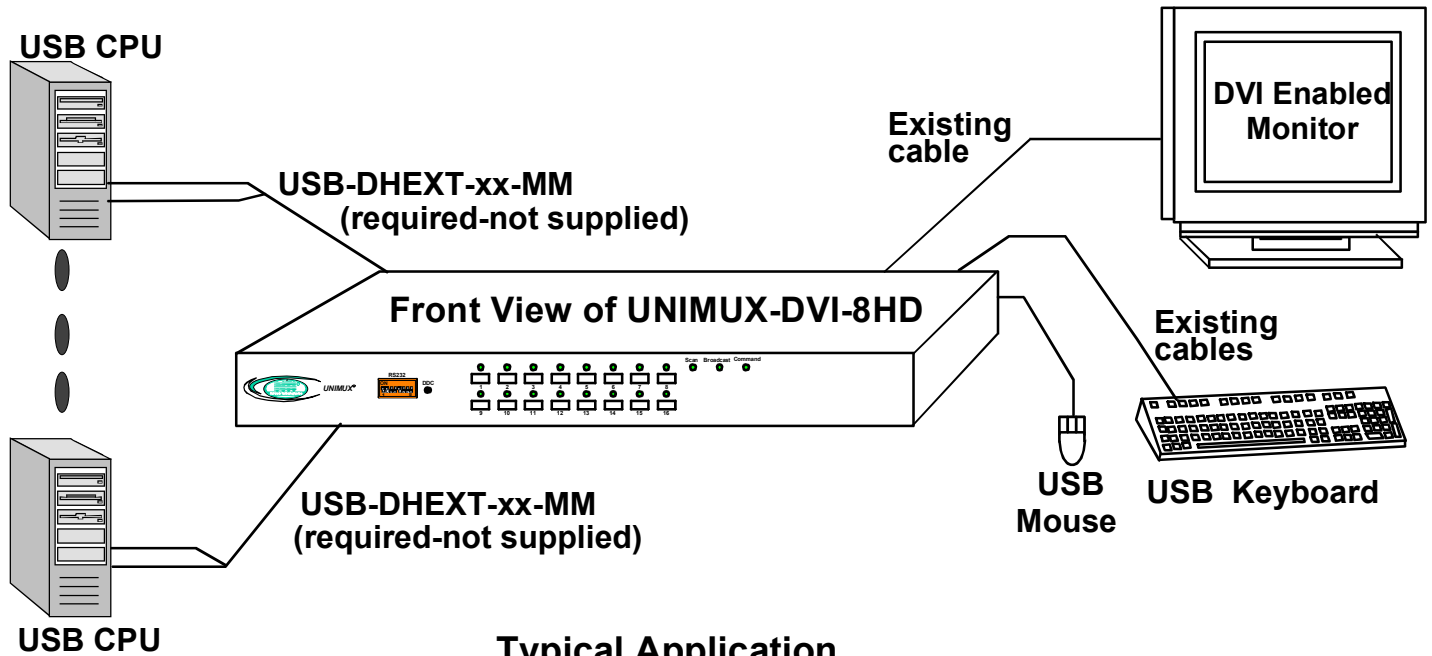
USB CPU

USB-DHEXT-xx-MM
(required-not supplied)

Existing cable

DVI Enabled Monitor

Front View of UNIMUX-DVI-8HD

UNIMUX

RS232

DDC

1 2 3 4 5 6 7 8

9 10 11 12 13 14 15 16

Scan Broadcast Command

Existing cables

USB-DHEXT-xx-MM
(required-not supplied)

USB Mouse

USB Keyboard

USB CPU

Typical Application